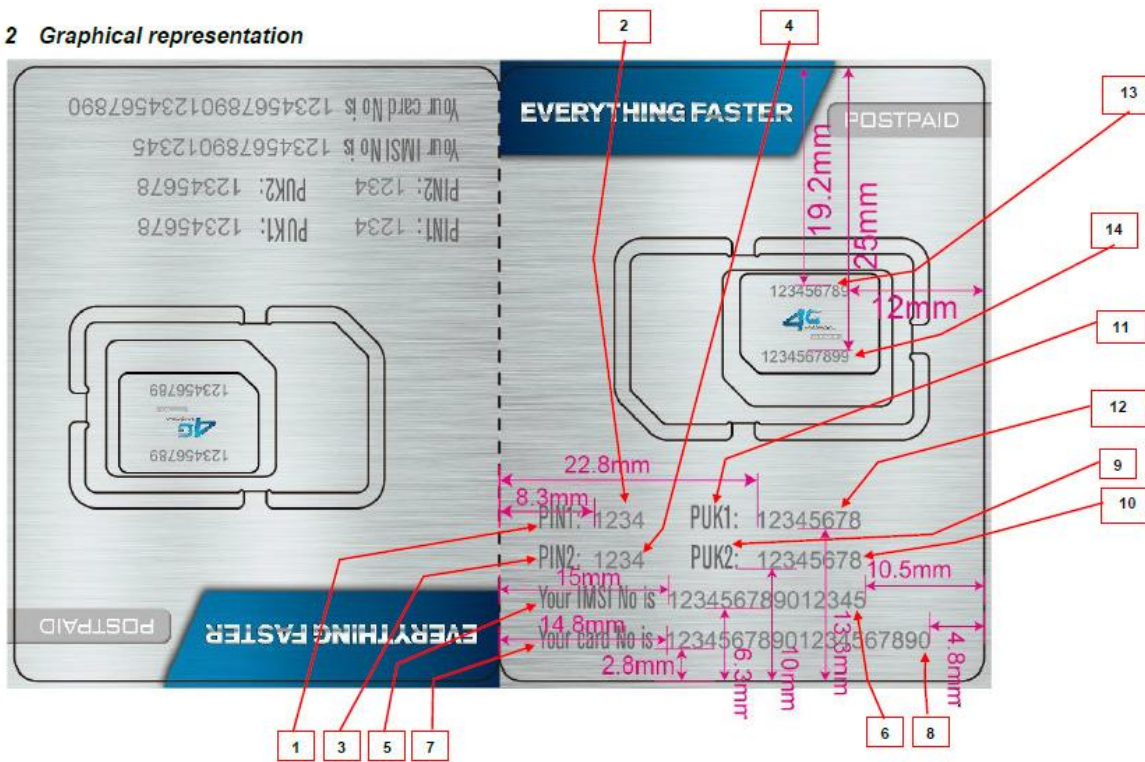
2 Graphical representation

Your card No is 12345678901234567890
Your IMSI No is 123456789012345
PIN2: 1234 PUK2: 12345678
PIN1: 1234 PUK1: 12345678

123456789
4G
123456789

POSTPAID
EVERYTHING FASTER

EVERYTHING FASTER
POSTPAID

2
4
13
14
11
12
9
10

19.2mm
25mm
12mm
123456789
4G
1234567899

22.8mm
8.3mm
PIN1: 1234
PUK1: 12345678
PIN2: 1234
PUK2: 12345678
15mm
10.5mm
Your IMSI No is 123456789012345
14.8mm
Your card No is 12345678901234567890
2.8mm
6.3mm
10mm
13.8mm
4.8mm

1
3
5
7
6
8